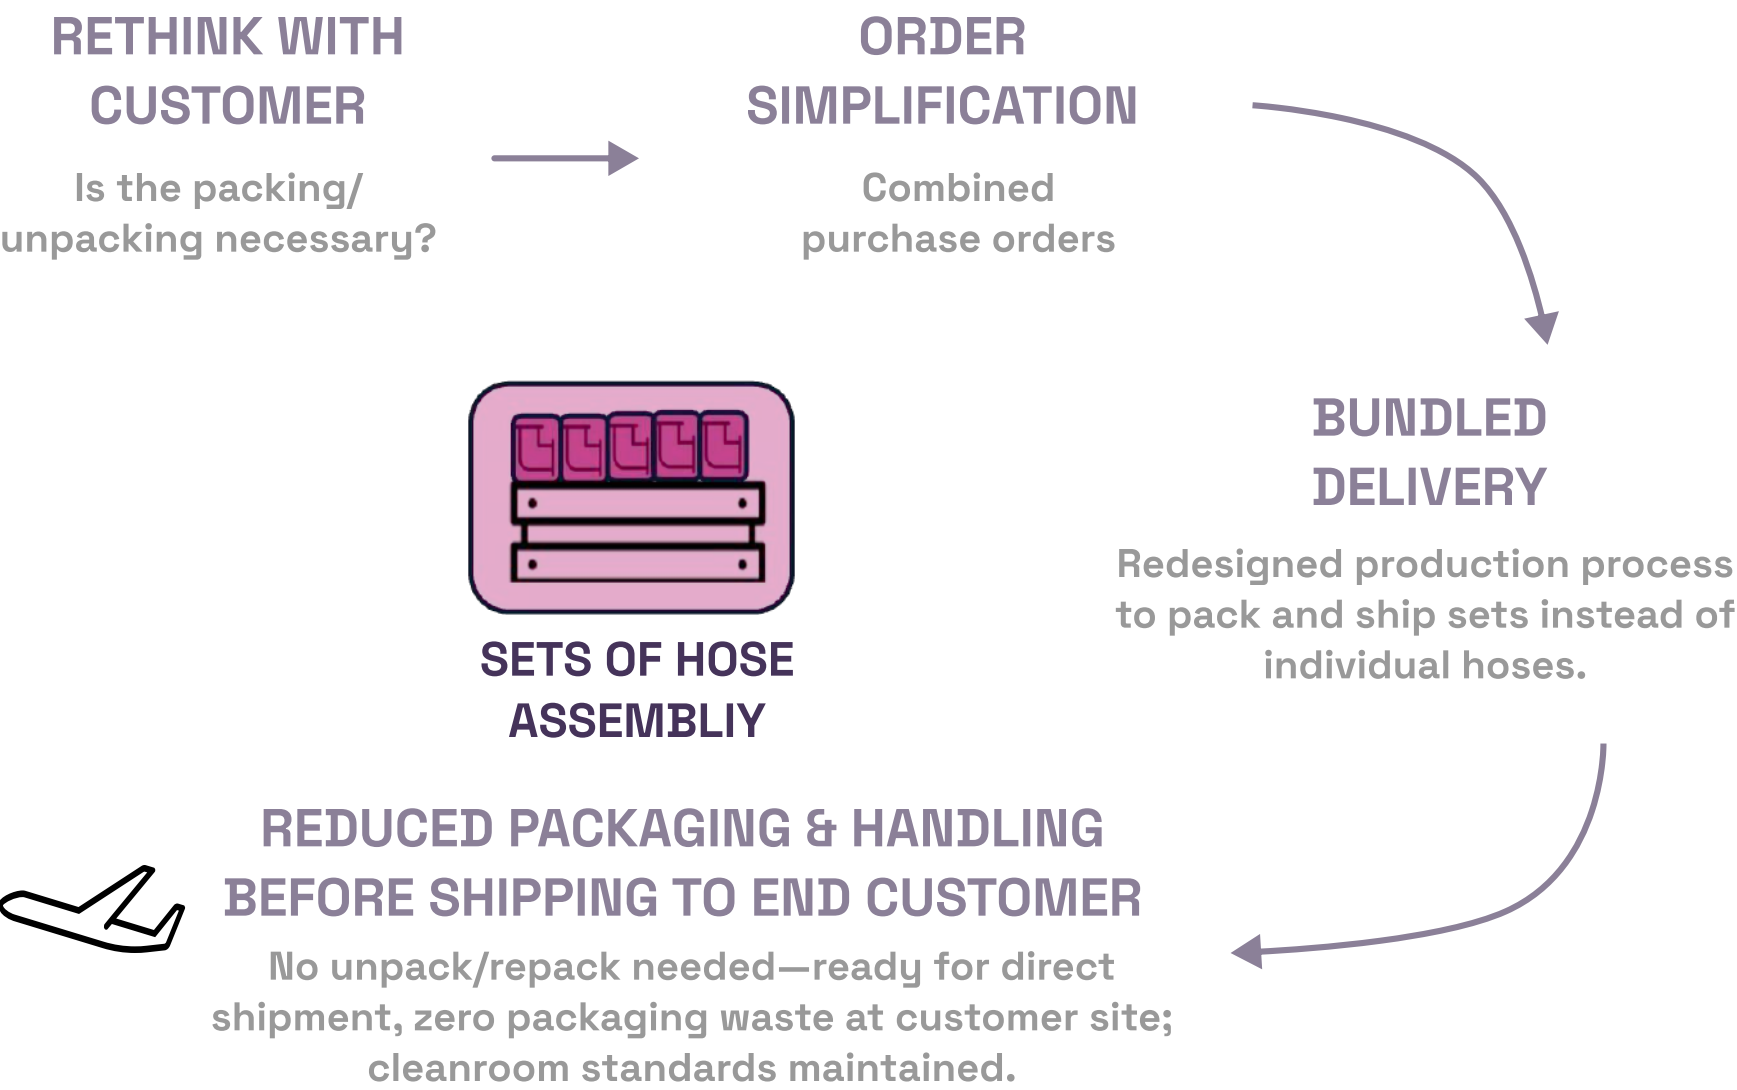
RETHINK WITH CUSTOMER

Is the packing/ unpacking necessary?

ORDER SIMPLIFICATION

Combined purchase orders

BUNDLED DELIVERY

Redesigned production process to pack and ship sets instead of individual hoses.

SETS OF HOSE ASSEMBLIY

REDUCED PACKAGING & HANDLING BEFORE SHIPPING TO END CUSTOMER

No unpack/repack needed—ready for direct shipment, zero packaging waste at customer site; cleanroom standards maintained.